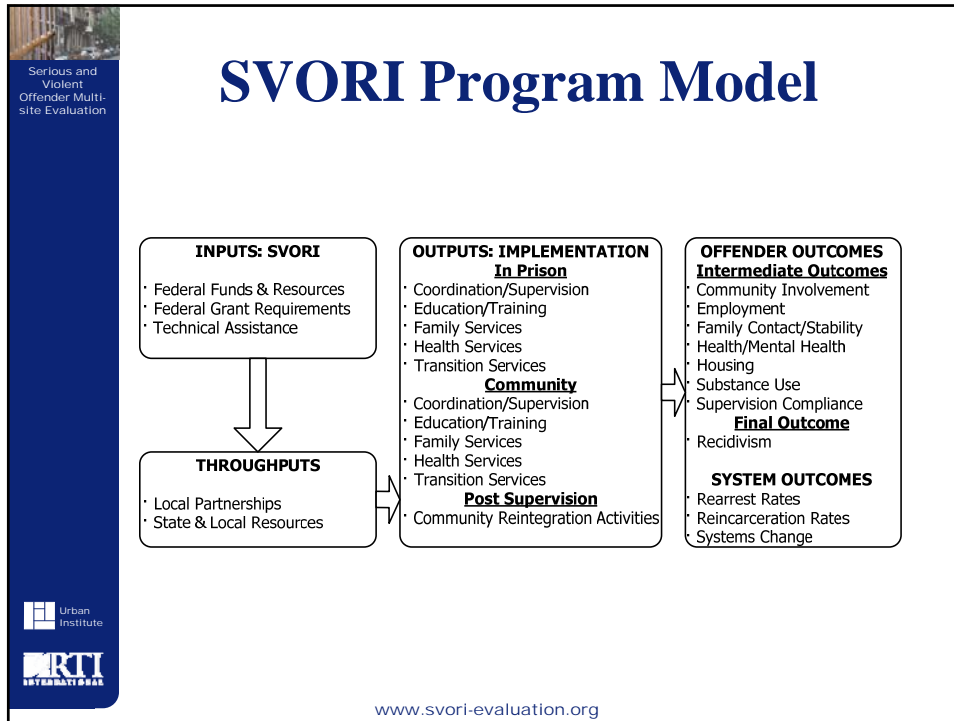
Serious and Violent Offender Multi-site Evaluation

SVORI Program Model

INPUTS: SVORI

· Federal Funds & Resources
· Federal Grant Requirements
· Technical Assistance

THROUGHPUTS

· Local Partnerships
· State & Local Resources

OUTPUTS: IMPLEMENTATION
In Prison
· Coordination/Supervision
· Education/Training
· Family Services
· Health Services
· Transition Services
Community
· Coordination/Supervision
· Education/Training
· Family Services
· Health Services
· Transition Services
Post Supervision
· Community Reintegration Activities

OFFENDER OUTCOMES
Intermediate Outcomes
· Community Involvement
· Employment
· Family Contact/Stability
· Health/Mental Health
· Housing
· Substance Use
· Supervision Compliance
Final Outcome
· Recidivism

SYSTEM OUTCOMES
· Rearrest Rates
· Reincarceration Rates
· Systems Change

Urban Institute

RTI INTERNATIONAL

www.svori-evaluation.org